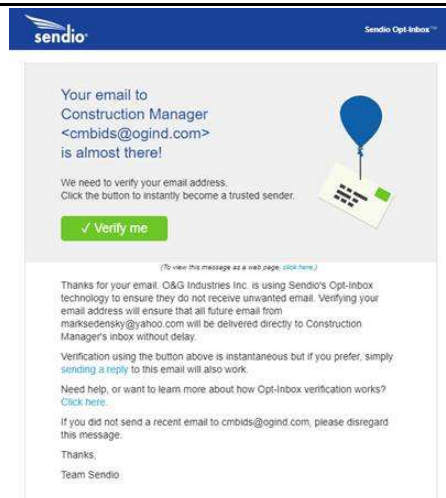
sendio

Sendio Opt-Inbox™

Your email to Construction Manager <cmbids@ogind.com> is almost there!

We need to verify your email address. Click the button to instantly become a trusted sender.

✓ Verify me

(To view this message as a web page, click here.)

Thanks for your email. O&G Industries Inc. is using Sendio's Opt-Inbox technology to ensure they do not receive unwanted email. Verifying your email address will ensure that all future email from marksedensky@yahoo.com will be delivered directly to Construction Manager's inbox without delay.

Verification using the button above is instantaneous but if you prefer, simply sending a reply to this email will also work.

Need help, or want to learn more about how Opt-Inbox verification works? Click here.

If you did not send a recent email to cmbids@ogind.com, please disregard this message.

Thanks,

Team Sendio